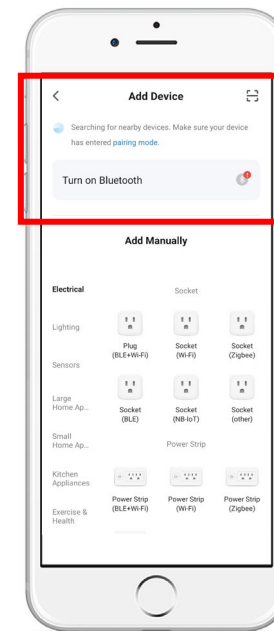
Add Device

Searching for nearby devices. Make sure your device has entered pairing mode.

Turn on Bluetooth

Add Manually

Electrical
Lighting
Sensors
Large Home Ap...
Small Home Ap...
Kitchen Appliances
Exercise & Health

Socket

Plug (BLE+Wi-Fi)
Socket (Wi-Fi)
Socket (Zigbee)
Socket (BLE)
Socket (NB-IoT)
Socket (other)

Power Strip

Power Strip (BLE+Wi-Fi)
Power Strip (Wi-Fi)
Power Strip (Zigbee)